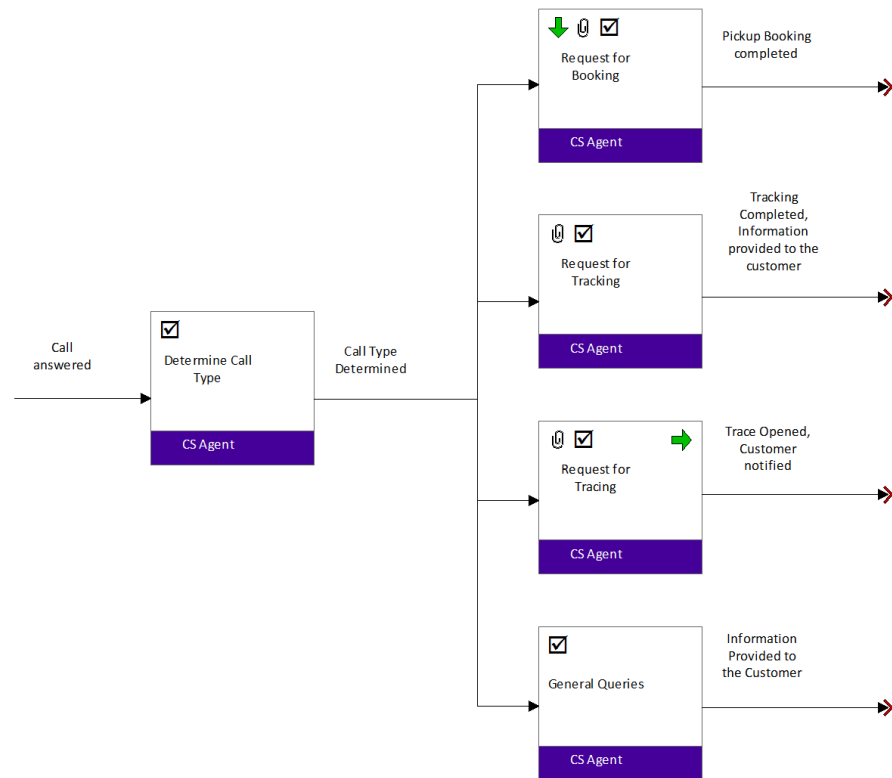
Call answered

Determine Call Type

CS Agent

Call Type Determined

Request for Booking

CS Agent

Pickup Booking completed

Request for Tracking

CS Agent

Tracking Completed, Information provided to the customer

Request for Tracing

CS Agent

Trace Opened, Customer notified

General Queries

CS Agent

Information Provided to the Customer